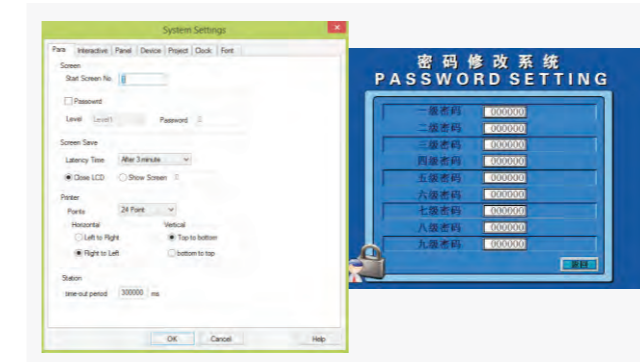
System Settings

Para | Interactive | Panel | Device | Project | Clock | Font

Screen

Start Screen No. 0

Password

Level Level1 Password 0

Screen Save

Latency Time After 3 minute

Close LCD Show Screen 0

Printer

Points 24 Point

Horizontal

Left to Right

Right to Left

Vertical

Top to bottom

bottom to top

Station

time-out period 300000 ms

OK Cancel Help

密码修改系统
PASSWORD SETTING

| | |
|---|---|
| 一级密码 | 000000 |
| 二级密码 | 000000 |
| 三级密码 | 000000 |
| 四级密码 | 000000 |
| 五级密码 | 000000 |
| 六级密码 | 000000 |
| 七级密码 | 000000 |
| 八级密码 | 000000 |
| 九级密码 | 000000 |

返回